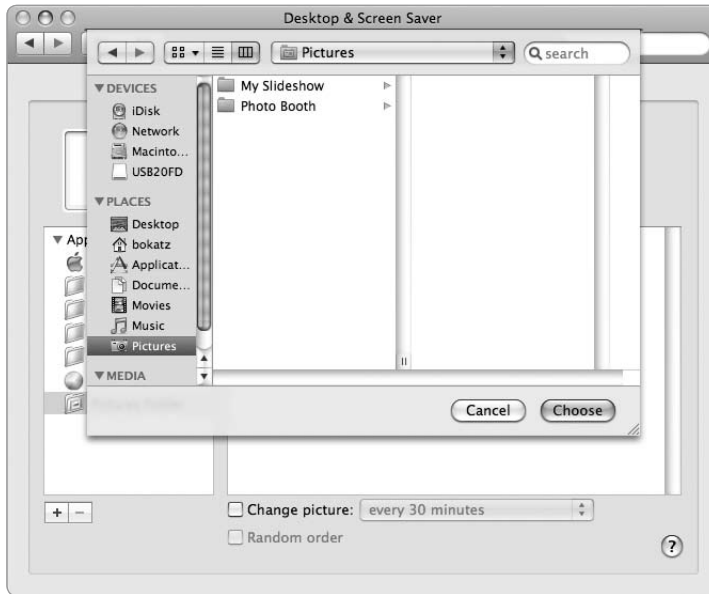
Desktop & Screen Saver

Pictures

search

DEVICES
iDisk
Network
Macinto...
USB20FD

PLACES
Desktop
bokatz
Applicat...
Docume...
Movies
Music
Pictures

MEDIA

My Slideshow
Photo Booth

App

Cancel
Choose

Change picture: every 30 minutes

Random order

?